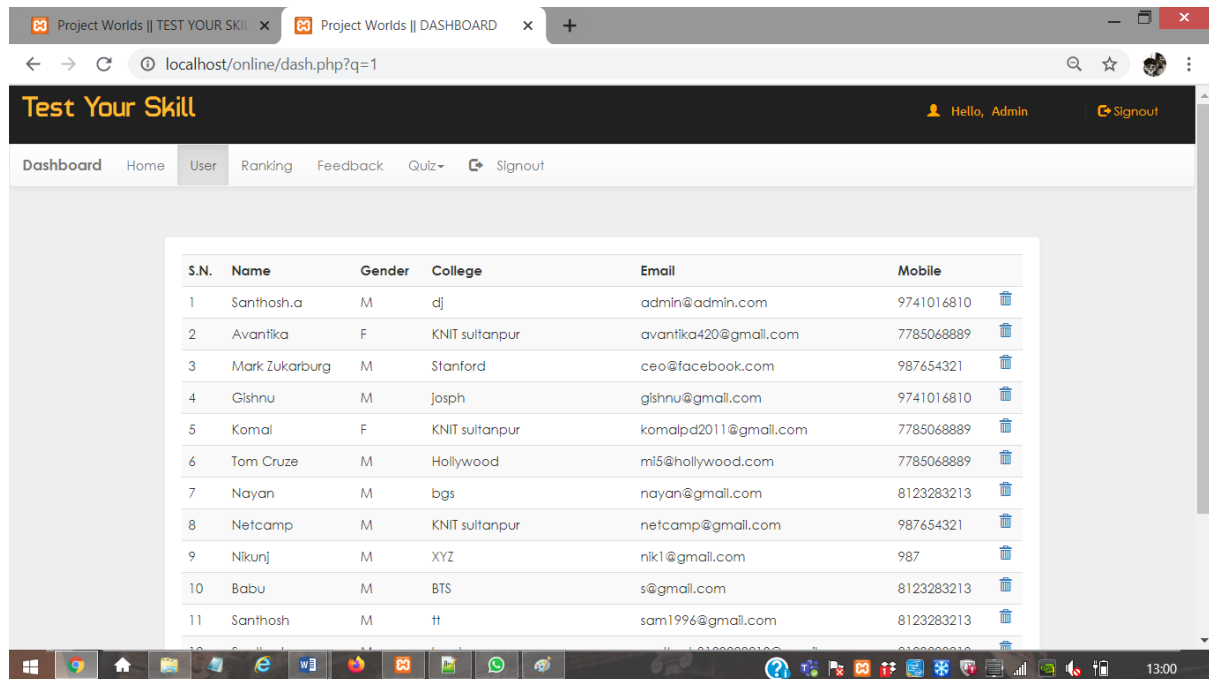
Project Worlds || TEST YOUR SKIL ×
Project Worlds || DASHBOARD ×
+

localhost/online/dash.php?q=1

Test Your Skill
Hello, Admin
Signout

Dashboard Home User Ranking Feedback Quiz Signout

| S.N. | Name | Gender | College | Email | Mobile | |
|---|---|---|---|---|---|---|
| 1 | Santhosh.a | M | dj | admin@admin.com | 9741016810 | |
| 2 | Avantika | F | KNIT sultanpur | avantika420@gmail.com | 7785068889 | |
| 3 | Mark Zukarburg | M | Stanford | ceo@facebook.com | 987654321 | |
| 4 | Gishnu | M | josph | gishnu@gmail.com | 9741016810 | |
| 5 | Komal | F | KNIT sultanpur | komalpd2011@gmail.com | 7785068889 | |
| 6 | Tom Cruze | M | Hollywood | mi5@hollywood.com | 7785068889 | |
| 7 | Nayan | M | bgs | nayan@gmail.com | 8123283213 | |
| 8 | Netcamp | M | KNIT sultanpur | netcamp@gmail.com | 987654321 | |
| 9 | Nikunj | M | XYZ | nik1@gmail.com | 987 | |
| 10 | Babu | M | BTS | s@gmail.com | 8123283213 | |
| 11 | Santhosh | M | tt | sam1996@gmail.com | 8123283213 | |
| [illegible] | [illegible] | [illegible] | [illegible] | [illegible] | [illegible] | |

13:00